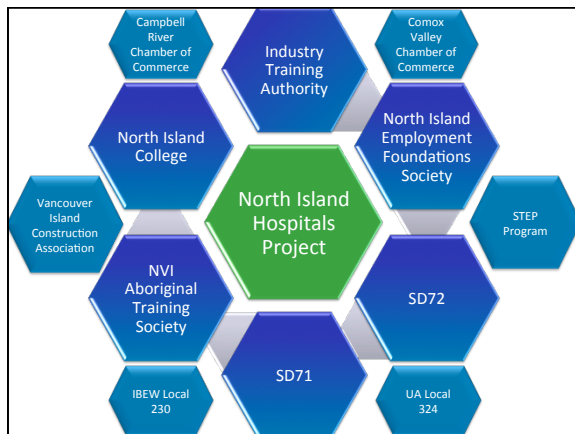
Campbell River Chamber of Commerce

Industry Training Authority

Comox Valley Chamber of Commerce

North Island College

North Island Employment Foundations Society

Vancouver Island Construction Association

North Island Hospitals Project

STEP Program

NVI Aboriginal Training Society

SD72

SD71

IBEW Local 230

UA Local 324